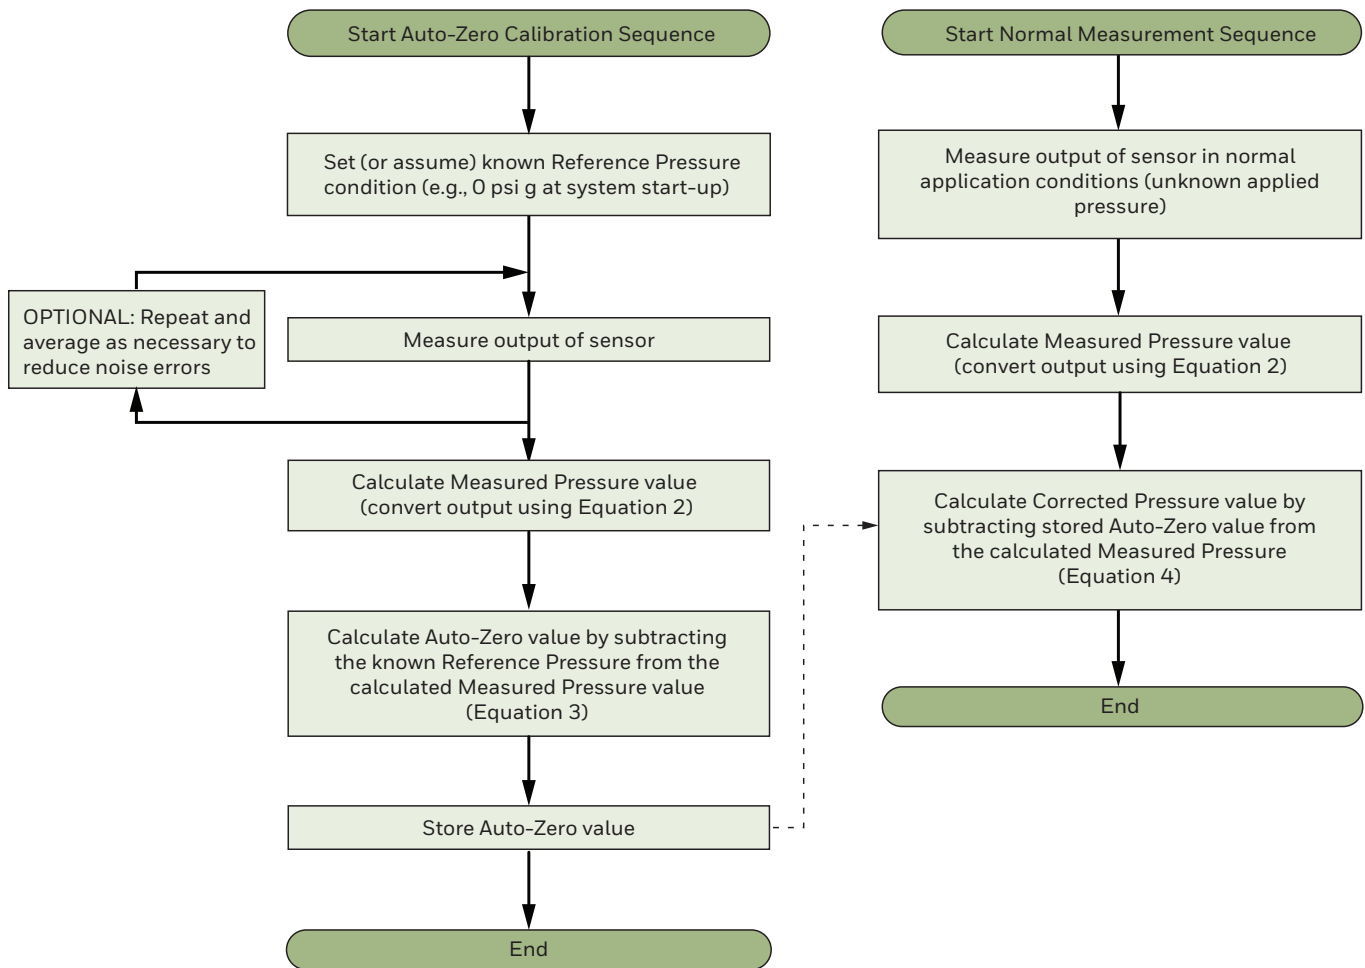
Start Auto-Zero Calibration Sequence

Set (or assume) known Reference Pressure condition (e.g., 0 psi g at system start-up)

OPTIONAL: Repeat and average as necessary to reduce noise errors

Measure output of sensor

Calculate Measured Pressure value (convert output using Equation 2)

Calculate Auto-Zero value by subtracting the known Reference Pressure from the calculated Measured Pressure value (Equation 3)

Store Auto-Zero value

End

Start Normal Measurement Sequence

Measure output of sensor in normal application conditions (unknown applied pressure)

Calculate Measured Pressure value (convert output using Equation 2)

Calculate Corrected Pressure value by subtracting stored Auto-Zero value from the calculated Measured Pressure (Equation 4)

End